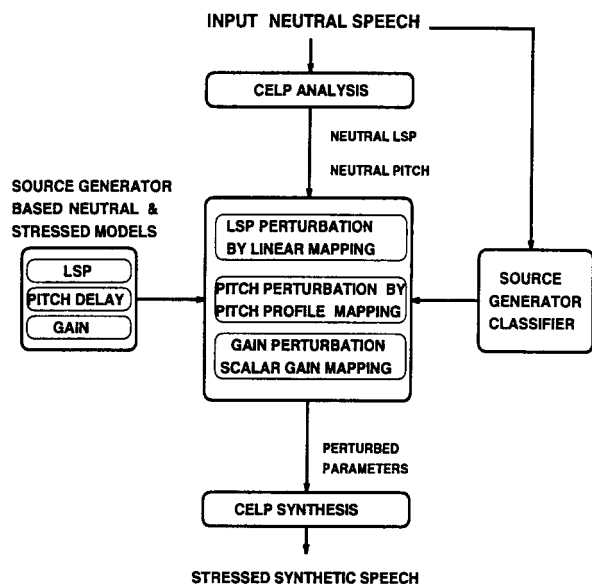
INPUT NEUTRAL SPEECH

CELP ANALYSIS

NEUTRAL LSP

NEUTRAL PITCH

SOURCE GENERATOR BASED NEUTRAL & STRESSED MODELS

LSP

PITCH DELAY

GAIN

LSP PERTURBATION BY LINEAR MAPPING

PITCH PERTURBATION BY PITCH PROFILE MAPPING

GAIN PERTURBATION SCALAR GAIN MAPPING

SOURCE GENERATOR CLASSIFIER

PERTURBED PARAMETERS

CELP SYNTHESIS

STRESSED SYNTHETIC SPEECH